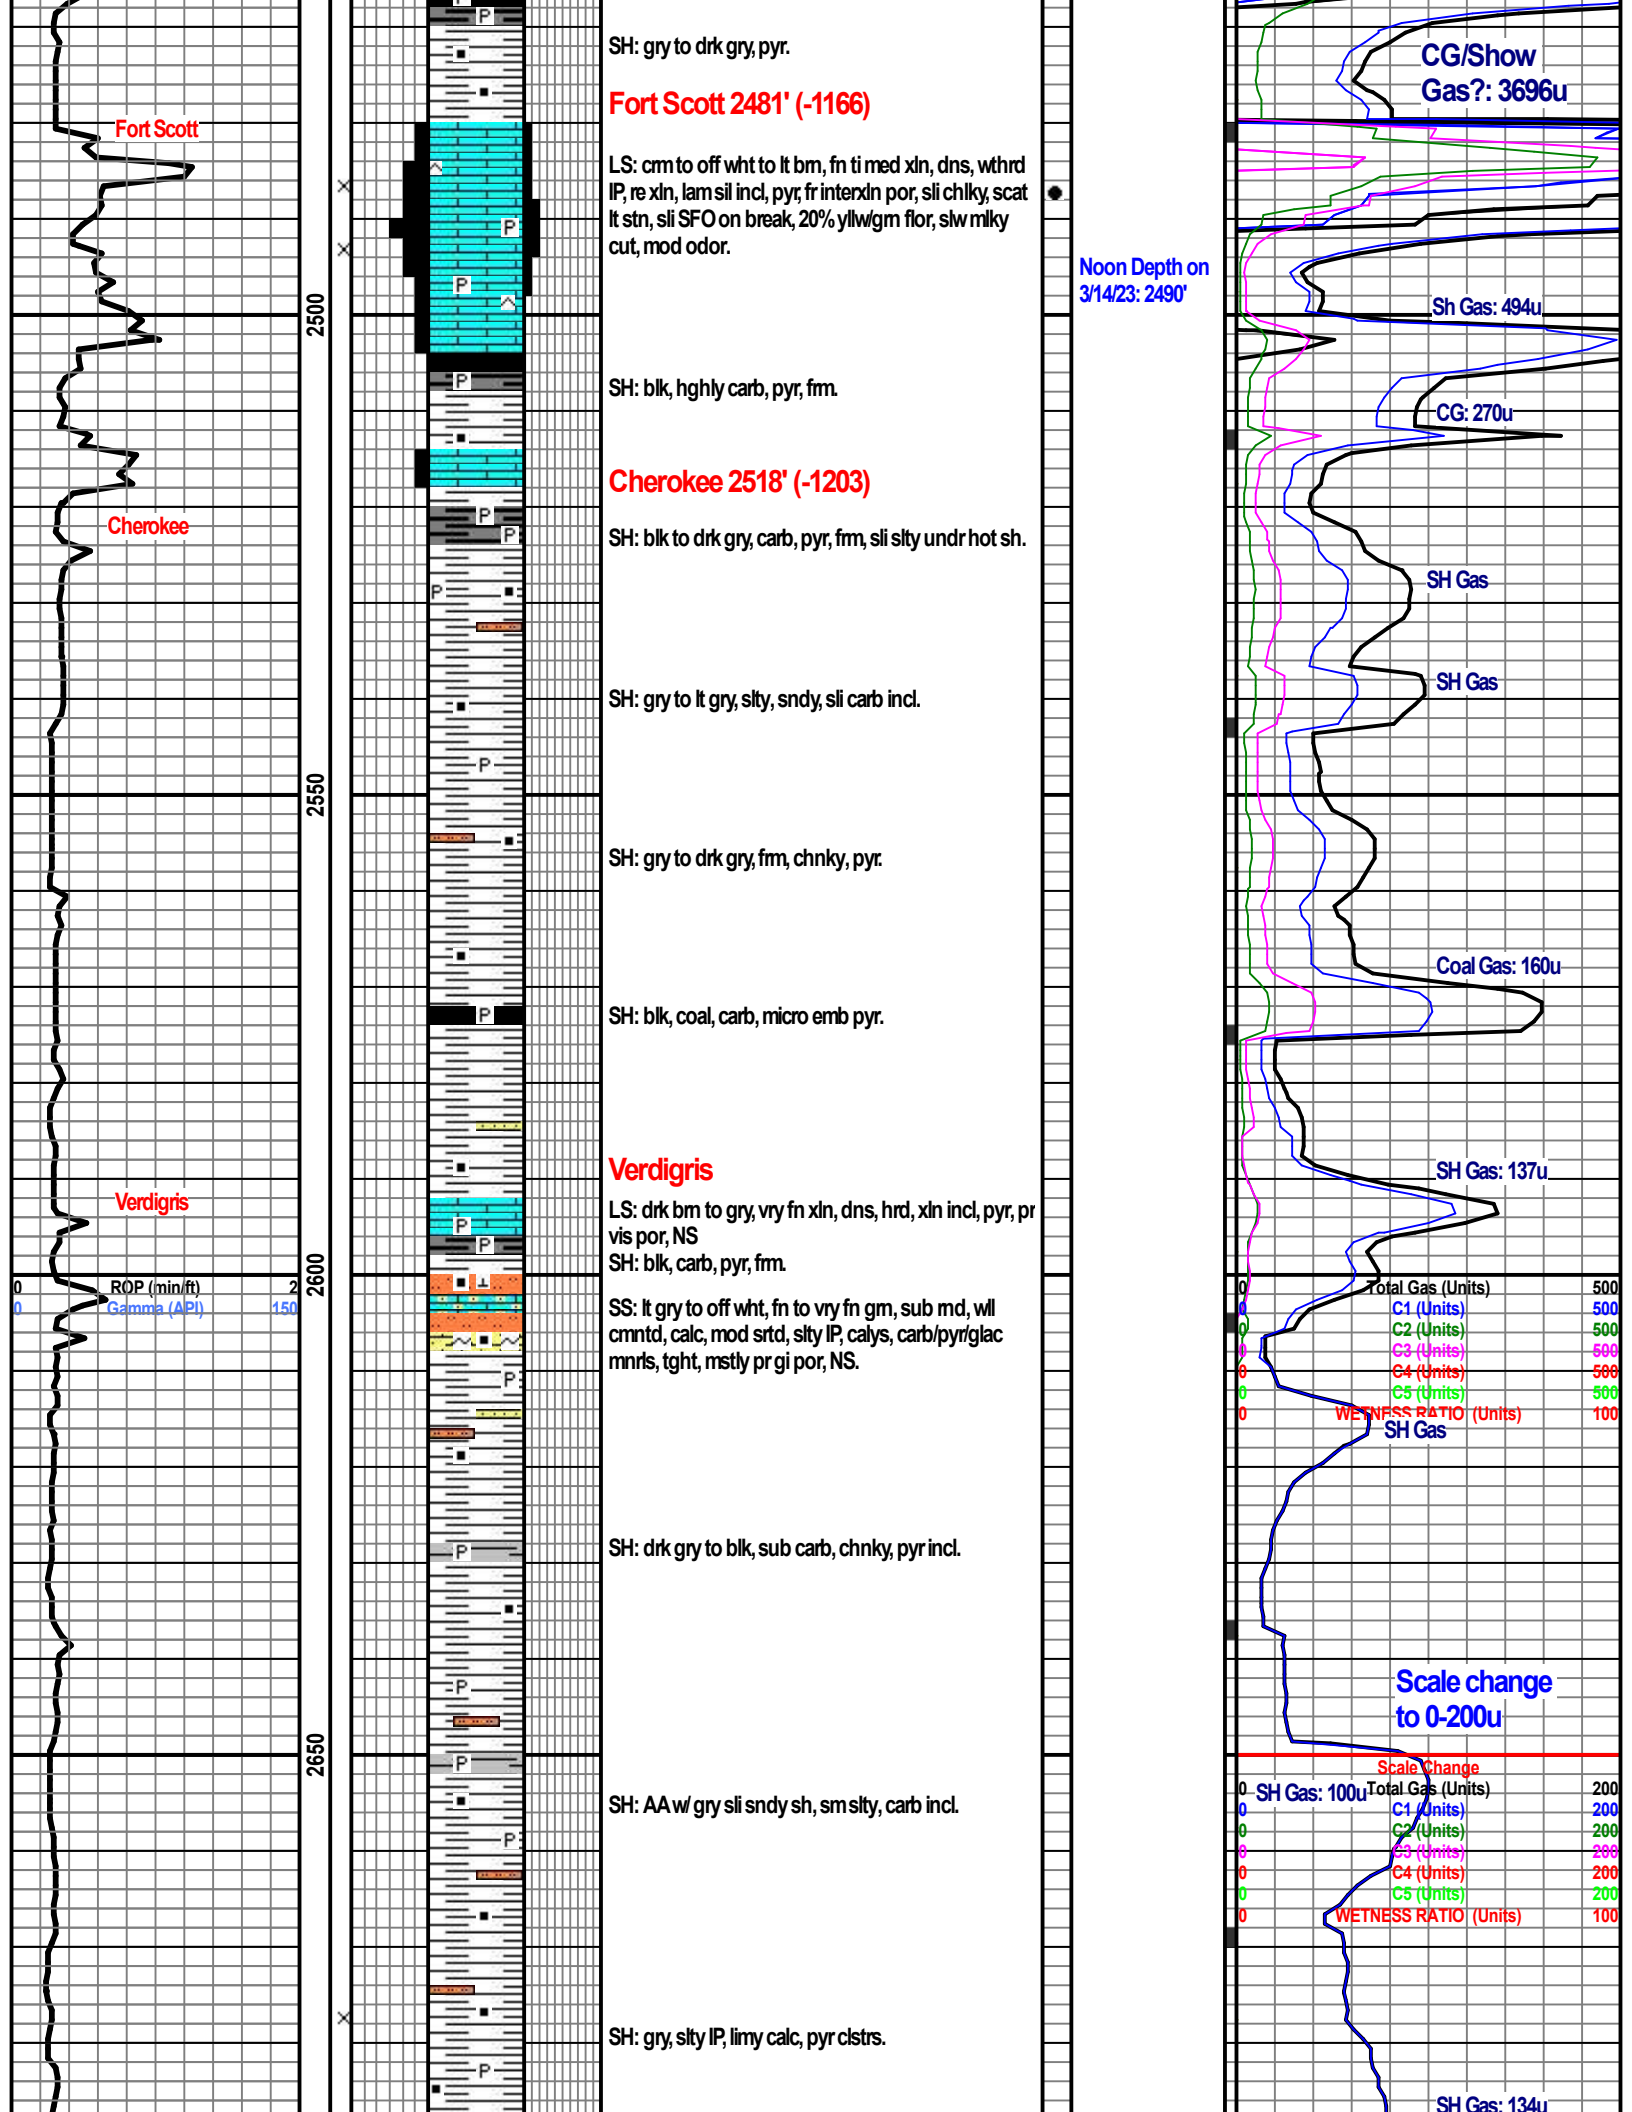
Fort Scott

Cherokee

Verdigris

0 ROP (min/ft) 2
0 Gamma (API) 150

2500

2550

2600

2650

SH: gry to drk gry, pyr.

Fort Scott 2481' (-1166)

LS: crm to off wht to lt brn, fn ti med xln, dns, wthrd IP, re xln, lam sil incl, pyr, fr interxln por, sli chlky, scat lt stn, sli SFO on break, 20% yllw/grn flor, slw mlky cut, mod odor.

SH: blk, hghly carb, pyr, frm.

Cherokee 2518' (-1203)

SH: blk to drk gry, carb, pyr, frm, sli slty undr hot sh.

SH: gry to lt gry, slty, sndy, sli carb incl.

SH: gry to drk gry, frm, chnky, pyr.

SH: blk, coal, carb, micro emb pyr.

Verdigris

LS: drk brn to gry, vry fn xln, dns, hrd, xln incl, pyr, pr vis por, NS
SH: blk, carb, pyr, frm.

SS: lt gry to off wht, fn to vry fn grn, sub rnd, wll cmntd, calc, mod srtd, slty IP, calys, carb/pyr/glac mnrls, tght, mstly pr gi por, NS.

SH: drk gry to blk, sub carb, chnky, pyr incl.

SH: AA w/ gry sli sndy sh, sm slty, carb incl.

SH: gry, slty IP, limy calc, pyr clstrs.

Noon Depth on 3/14/23: 2490'

CG/Show Gas?: 3696u

Sh Gas: 494u

CG: 270u

SH Gas

SH Gas

Coal Gas: 160u

SH Gas: 137u

0 Total Gas (Units) 500
0 C1 (Units) 500
0 C2 (Units) 500
0 C3 (Units) 500
0 C4 (Units) 500
0 C5 (Units) 500
0 WETNESS RATIO (Units) 100

SH Gas

Scale change to 0-200u

Scale Change

0 SH Gas: 100u Total Gas (Units) 200
0 C1 (Units) 200
0 C2 (Units) 200
0 C3 (Units) 200
0 C4 (Units) 200
0 C5 (Units) 200
0 WETNESS RATIO (Units) 100

SH Gas: 134u